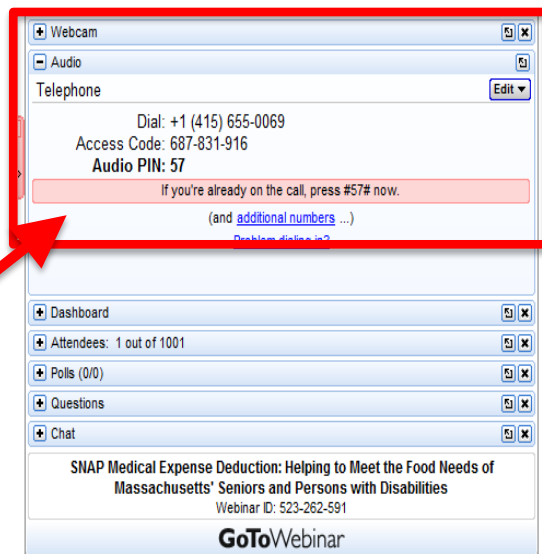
Webcam

Audio

Telephone

Edit

Dial: +1 (415) 655-0069
Access Code: 687-831-916
Audio PIN: 57

If you're already on the call, press #57# now.

(and additional numbers ...)

Problem dialing in?

Dashboard

Attendees: 1 out of 1001

Polls (0/0)

Questions

Chat

SNAP Medical Expense Deduction: Helping to Meet the Food Needs of Massachusetts' Seniors and Persons with Disabilities

Webinar ID: 523-262-591

GoToWebinar